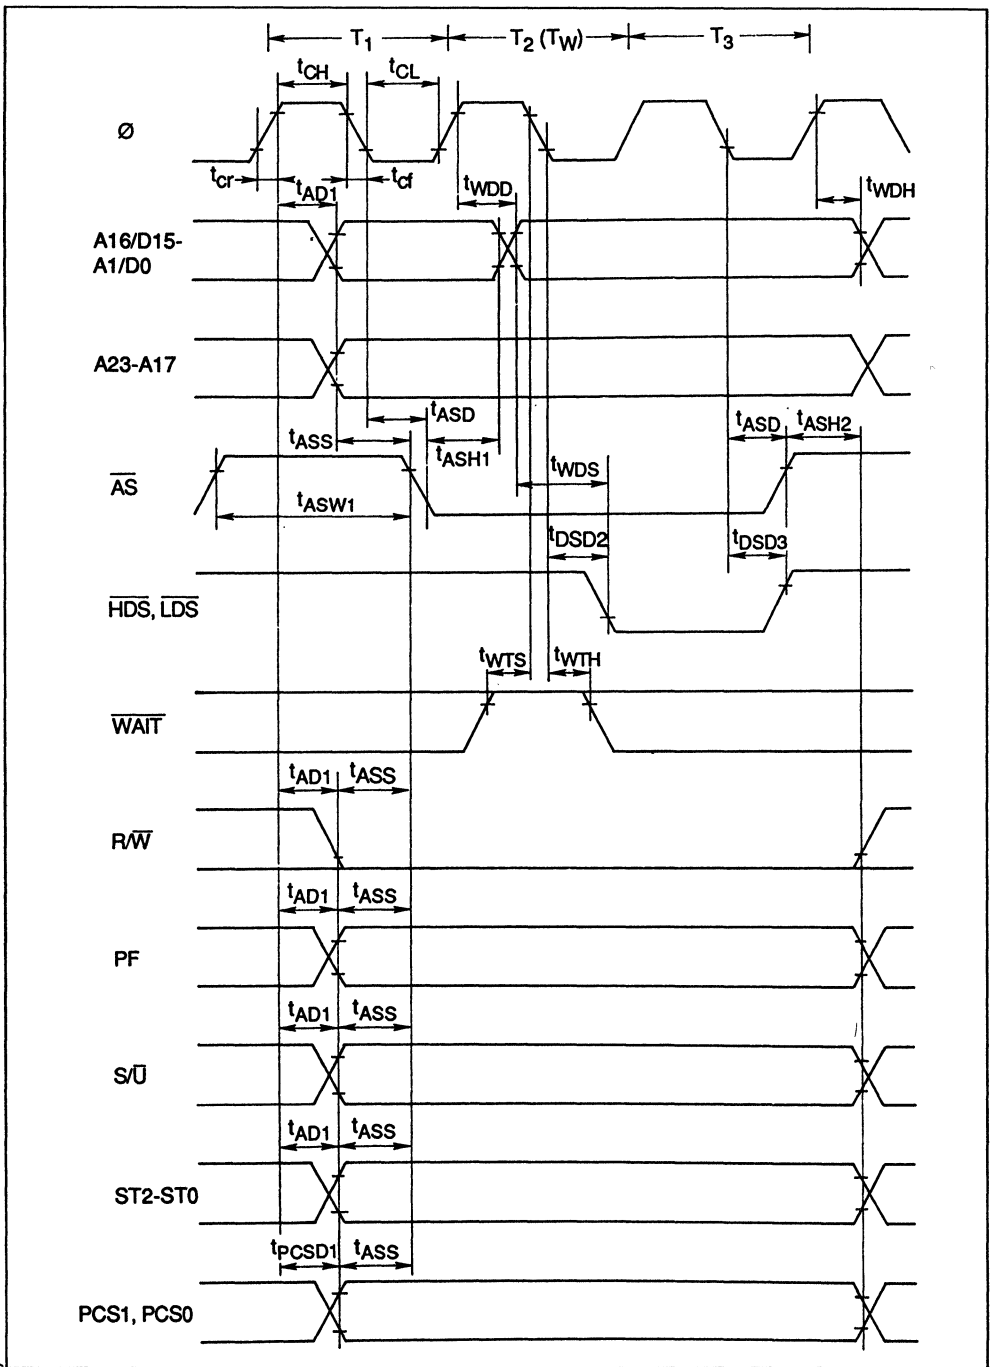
$T_1$ $T_2$ ($T_W$) $T_3$

$t_{CH}$ $t_{CL}$

Ø

$t_{cr}$ $t_{AD1}$ $t_{cf}$ $t_{WDD}$ $t_{WDH}$

A16/D15-A1/D0

A23-A17

$t_{ASD}$ $t_{ASS}$ $t_{ASH1}$ $t_{ASD}$ $t_{ASH2}$

$\overline{AS}$

$t_{ASW1}$ $t_{WDS}$

$t_{DSD2}$ $t_{DSD3}$

$\overline{HDS}$, $\overline{LDS}$

$t_{WTS}$ $t_{WTH}$

$\overline{WAIT}$

$t_{AD1}$ $t_{ASS}$

R/$\overline{W}$

$t_{AD1}$ $t_{ASS}$

PF

$t_{AD1}$ $t_{ASS}$

S/$\overline{U}$

$t_{AD1}$ $t_{ASS}$

ST2-ST0

$t_{PCSD1}$ $t_{ASS}$

PCS1, PCS0